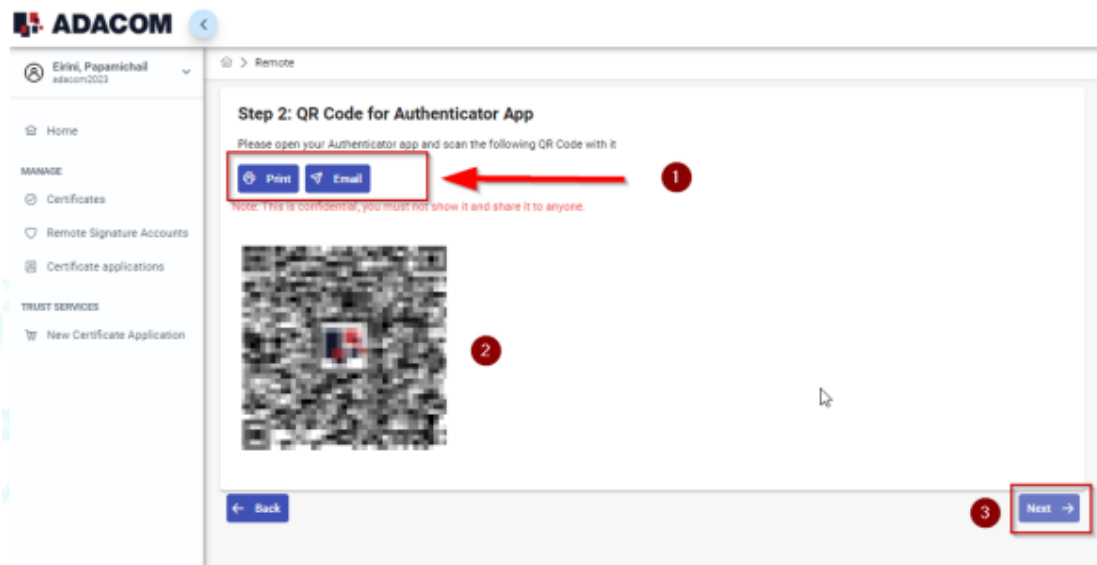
ADACOM

Eirini, Papamichail
adacom2023

Home

MANAGE

Certificates

Remote Signature Accounts

Certificate applications

TRUST SERVICES

New Certificate Application

> Remote

Step 2: QR Code for Authenticator App

Please open your Authenticator app and scan the following QR Code with it

Print Email

1

Note: This is confidential, you must not show it and share it to anyone.

2

Back

3

Next